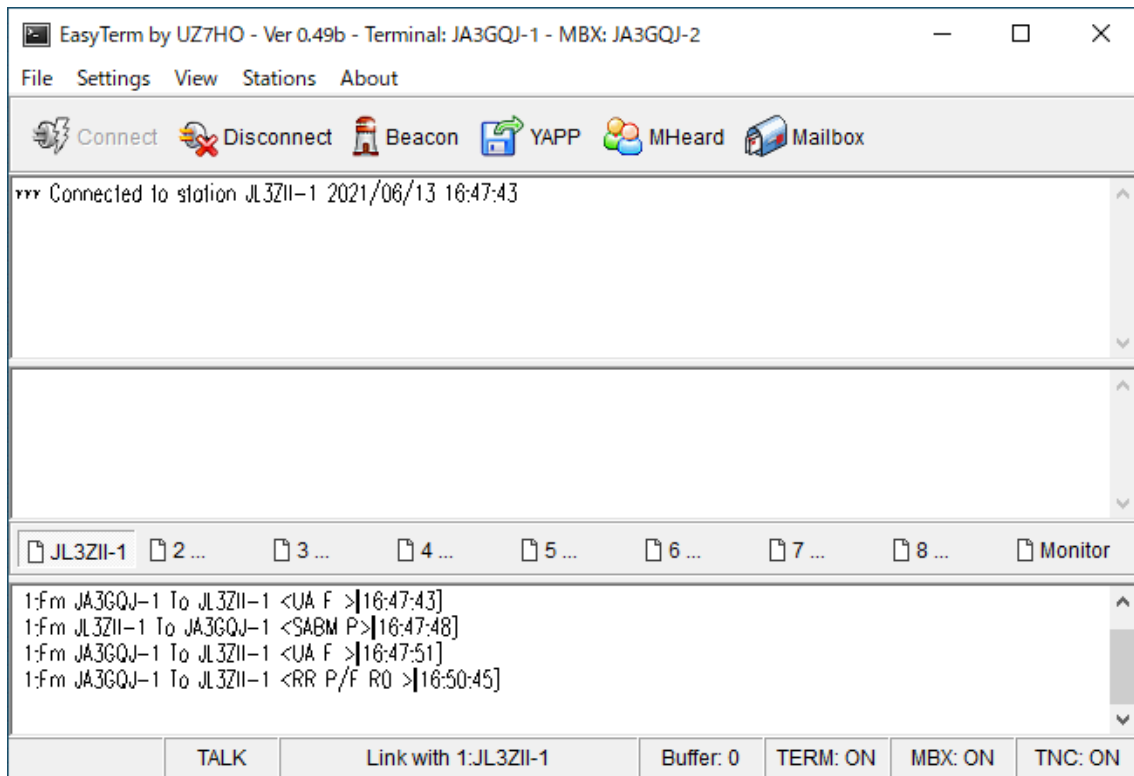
EasyTerm by UZ7HO - Ver 0.49b - Terminal: JA3GQJ-1 - MBX: JA3GQJ-2

File Settings View Stations About

Connect Disconnect Beacon YAPP MHeard Mailbox

*** Connected to station JL3ZII-1 2021/06/13 16:47:43

JL3ZII-1 2 ... 3 ... 4 ... 5 ... 6 ... 7 ... 8 ... Monitor

1:Fm JA3GQJ-1 To JL3ZII-1 <UA F >[16:47:43]
1:Fm JL3ZII-1 To JA3GQJ-1 <SABM P>[16:47:48]
1:Fm JA3GQJ-1 To JL3ZII-1 <UA F >[16:47:51]
1:Fm JA3GQJ-1 To JL3ZII-1 <RR P/F R0 >[16:50:45]

TALK | Link with 1:JL3ZII-1 | Buffer: 0 | TERM: ON | MBX: ON | TNC: ON